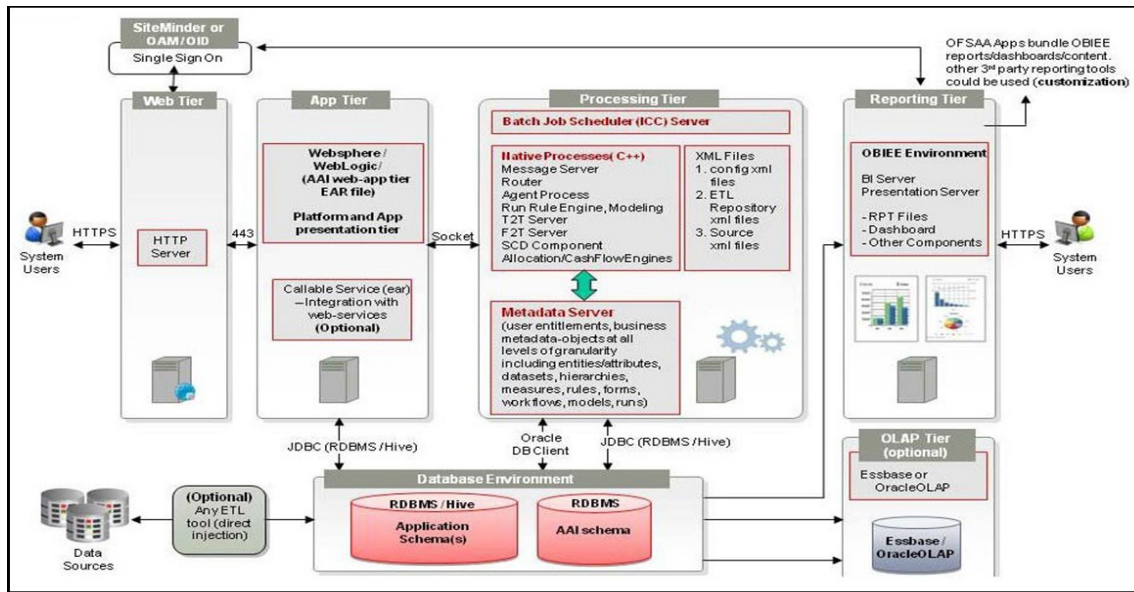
SiteMinder or OAM/OID

Single Sign On

OFSAA Apps bundle OBIEE reports/dashboards/content. other 3rd party reporting tools could be used (customization)

Web Tier

App Tier

Processing Tier

Reporting Tier

System Users

HTTPS

HTTP Server

443

Websphere / WebLogic/ (AAI web-app tier EAR file)

Platform and App presentation tier

Socket

Batch Job Scheduler (ICC) Server

Native Processes( C++)
Message Server
Router
Agent Process
Run Rule Engine, Modeling
T2T Server
F2T Server
SCD Component
Allocation/CashFlowEngines

XML Files
1. config xml files
2. ETL Repository xml files
3. Source xml files

OBIEE Environment

BI Server
Presentation Server

- RPT Files
- Dashboard
- Other Components

HTTPS

System Users

Callable Service (ear) – Integration with web-services (Optional)

Metadata Server
(user entitlements, business metadata-objects at all levels of granularity including entities/attributes, datasets, hierarchies, measures, rules, forms, workflows, models, runs)

JDBC (RDBMS/Hive)

Oracle DB Client

JDBC (RDBMS/Hive)

OLAP Tier (optional)

Essbase or OracleOLAP

Database Environment

Data Sources

(Optional) Any ETL tool (direct injection)

RDBMS/Hive
Application Schema(s)

RDBMS
AAI schema

Essbase/ OracleOLAP